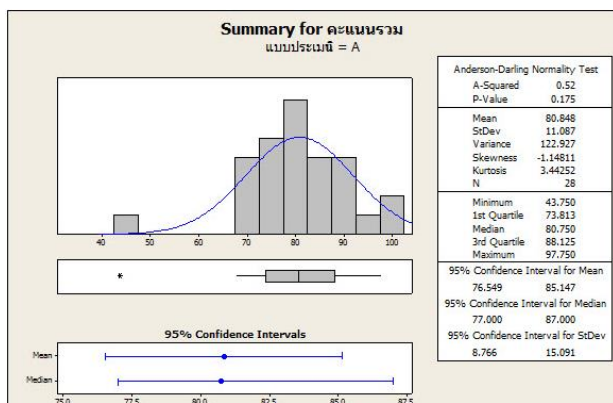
Summary for คะแนนรวม
แบบประเมิน = A

40 50 60 70 80 90 100

*

95% Confidence Intervals

Mean
Median

75.0 77.5 80.0 82.5 85.0 87.5

Anderson-Darling Normality Test
A-Squared 0.52
P-Value 0.175

Mean 80.848
StDev 11.087
Variance 122.927
Skewness -1.14811
Kurtosis 3.44252
N 28

Minimum 43.750
1st Quartile 73.813
Median 80.750
3rd Quartile 88.125
Maximum 97.750

95% Confidence Interval for Mean
76.549 85.147

95% Confidence Interval for Median
77.000 87.000

95% Confidence Interval for StDev
8.766 15.091